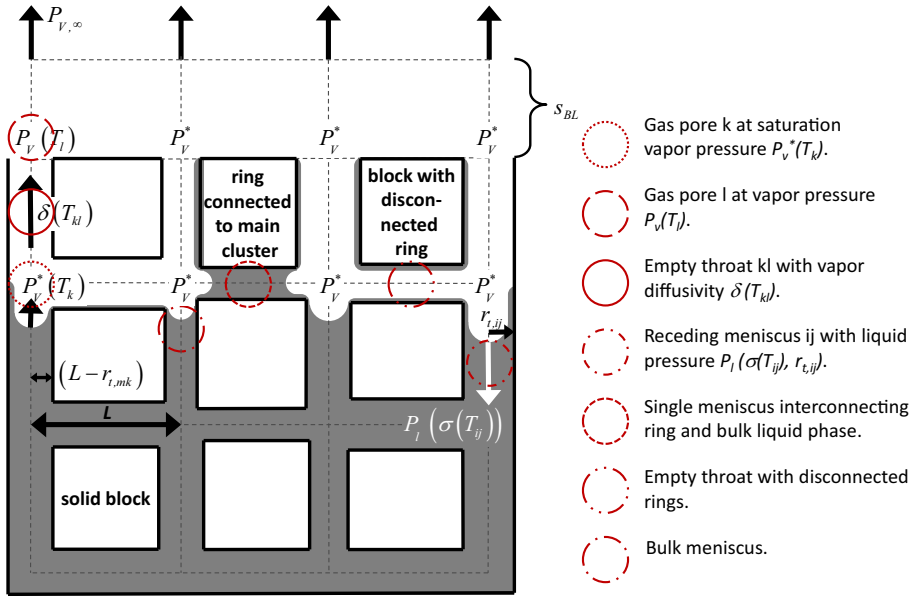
$P_{V,\infty}$

$s_{BL}$

$P_V(T_l)$

$P_V^*$

$P_V^*$

$P_V^*$

ring connected to main cluster

block with disconnected ring

$\delta(T_{kl})$

$P_V^*(T_k)$

$P_V^*$

$P_V^*$

$P_V^*$

$r_{t,ij}$

$(L - r_{t,mk})$

L

$P_l(\sigma(T_{ij}))$

solid block

Gas pore k at saturation vapor pressure $P_v^*(T_k)$.

Gas pore l at vapor pressure $P_v(T_l)$.

Empty throat kl with vapor diffusivity $\delta(T_{kl})$.

Receding meniscus ij with liquid pressure $P_l(\sigma(T_{ij}), r_{t,ij})$.

Single meniscus interconnecting ring and bulk liquid phase.

Empty throat with disconnected rings.

Bulk meniscus.